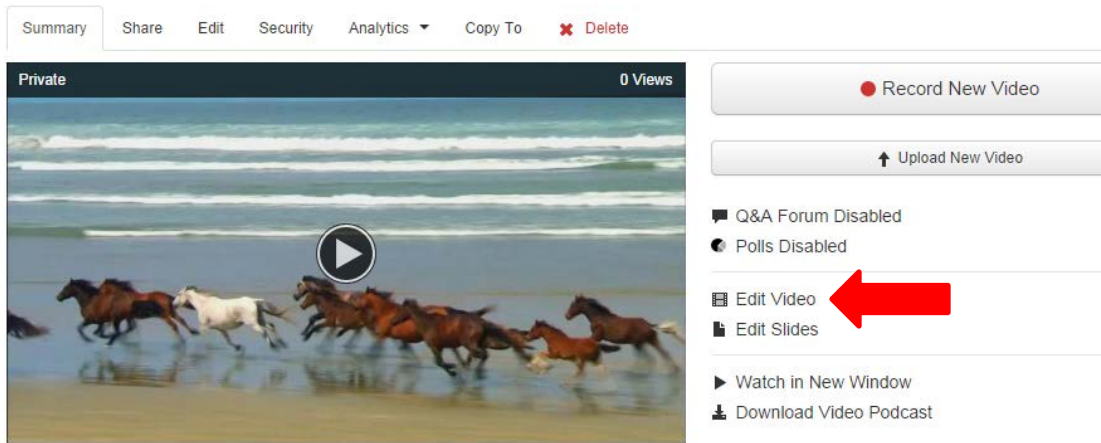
Summary Share Edit Security Analytics Copy To Delete

Private 0 Views

Record New Video

Upload New Video

Q&A Forum Disabled
Polls Disabled

Edit Video
Edit Slides

Watch in New Window
Download Video Podcast